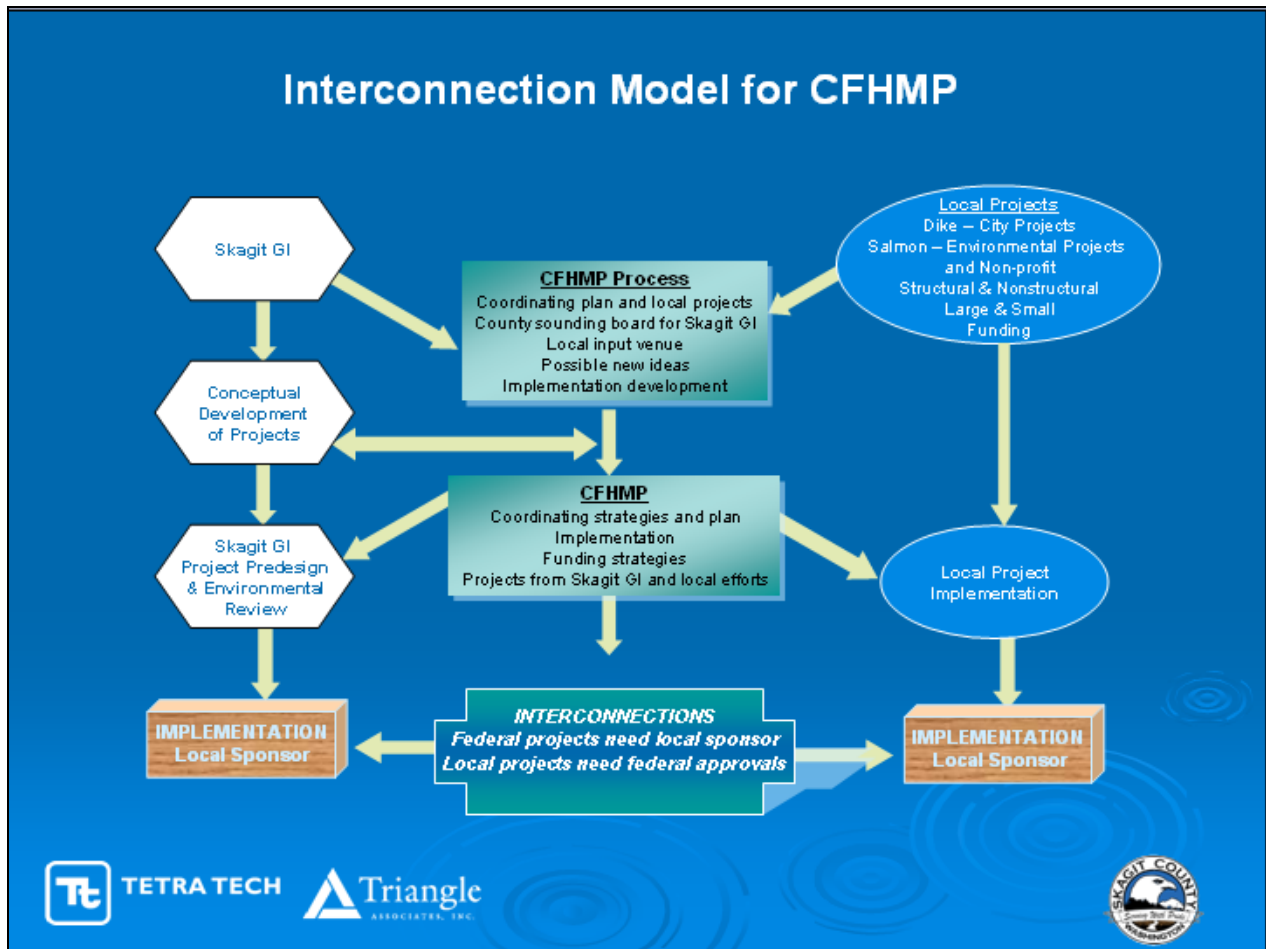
Interconnection Model for CFHMP

Skagit GI

CFHMP Process
Coordinating plan and local projects
County sounding board for Skagit GI
Local input venue
Possible new ideas
Implementation development

Local Projects
Dike – City Projects
Salmon – Environmental Projects and Non-profit
Structural & Nonstructural
Large & Small
Funding

Conceptual Development of Projects

CFHMP
Coordinating strategies and plan
Implementation
Funding strategies
Projects from Skagit GI and local efforts

Skagit GI Project Predesign & Environmental Review

Local Project Implementation

IMPLEMENTATION
Local Sponsor

INTERCONNECTIONS
Federal projects need local sponsor
Local projects need federal approvals

IMPLEMENTATION
Local Sponsor

Tt TETRA TECH

Triangle ASSOCIATES, INC.

SKAGIT COUNTY WASHINGTON